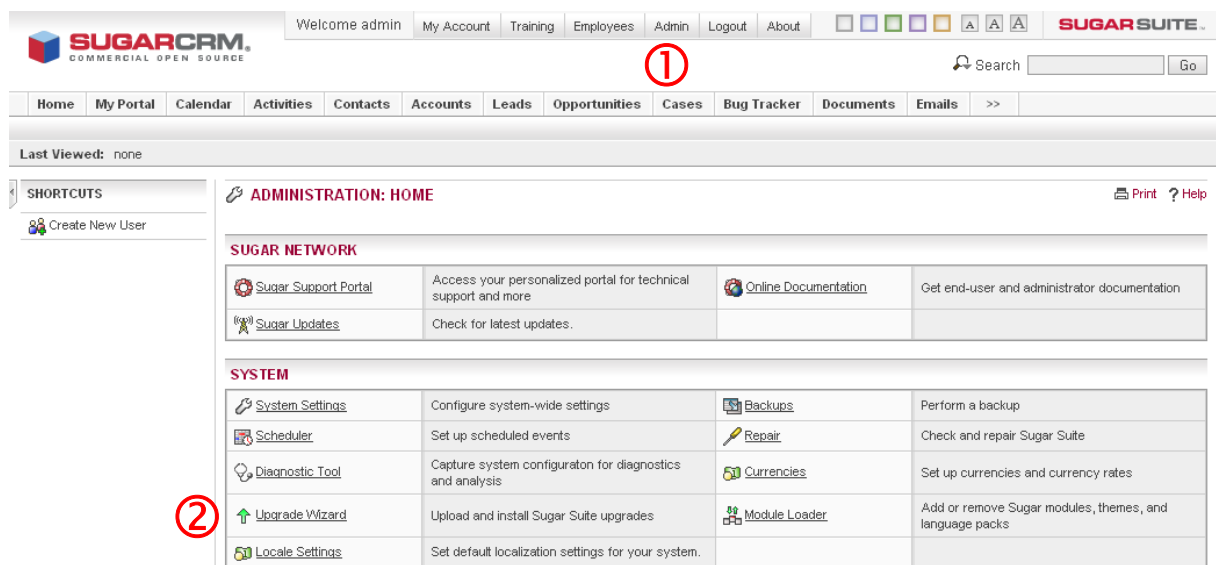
SUGARCRM.
COMMERCIAL OPEN SOURCE

Welcome admin | My Account | Training | Employees | Admin | Logout | About

A A A

SUGARSUITE.

①

Search Go

Home | My Portal | Calendar | Activities | Contacts | Accounts | Leads | Opportunities | Cases | Bug Tracker | Documents | Emails | >>

Last Viewed: none

SHORTCUTS

Create New User

ADMINISTRATION: HOME

Print ? Help

SUGAR NETWORK

| | | | |
|---|---|---|---|
| Sugar Support Portal | Access your personalized portal for technical support and more | Online Documentation | Get end-user and administrator documentation |
| Sugar Updates | Check for latest updates. | | |

SYSTEM

| | | | |
|---|---|---|---|
| System Settings | Configure system-wide settings | Backups | Perform a backup |
| Scheduler | Set up scheduled events | Repair | Check and repair Sugar Suite |
| Diagnostic Tool | Capture system configuraton for diagnostics and analysis | Currencies | Set up currencies and currency rates |
| Upgrade Wizard | Upload and install Sugar Suite upgrades | Module Loader | Add or remove Sugar modules, themes, and language packs |
| Locale Settings | Set default localization settings for your system. | | |

②